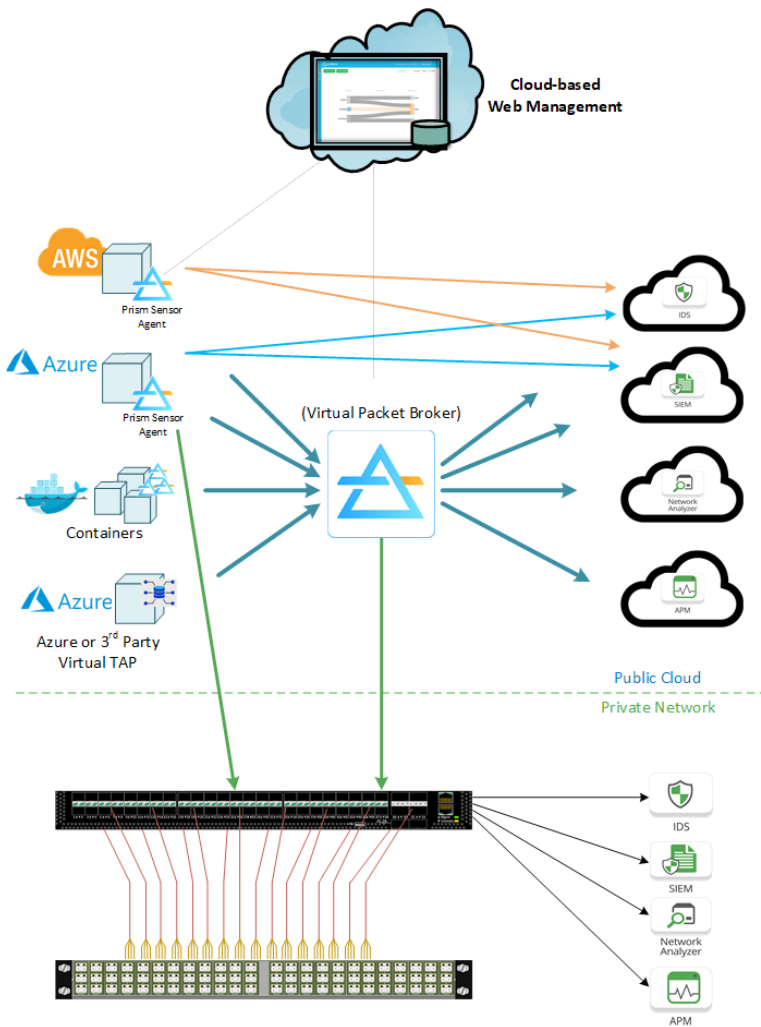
Cloud-based Web Management

AWS

Prism Sensor Agent

Azure

Prism Sensor Agent

(Virtual Packet Broker)

Containers

Azure

Azure or 3$^{rd}$ Party Virtual TAP

IDS

SIEM

Network Analyzer

APM

Public Cloud

Private Network

IDS

SIEM

Network Analyzer

APM